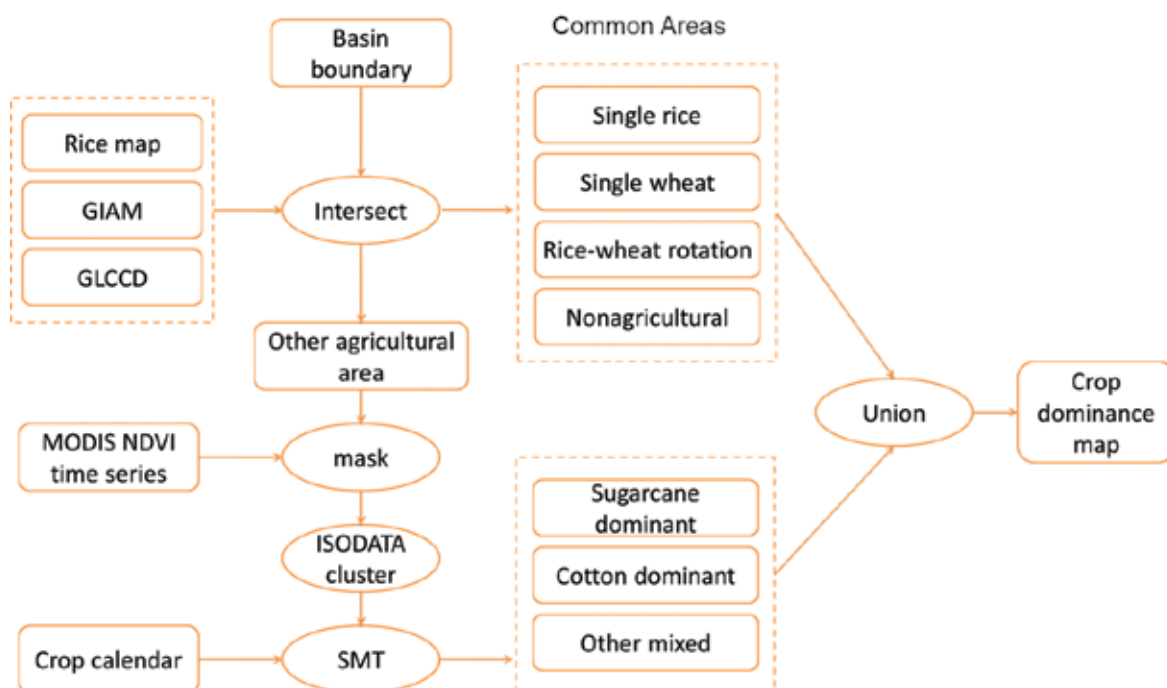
Basin boundary

Common Areas

Rice map

GIAM

GLCCD

Intersect

Single rice

Single wheat

Rice-wheat rotation

Nonagricultural

Other agricultural area

Union

Crop dominance map

MODIS NDVI time series

mask

ISODATA cluster

Sugarcane dominant

Cotton dominant

Other mixed

Crop calendar

SMT